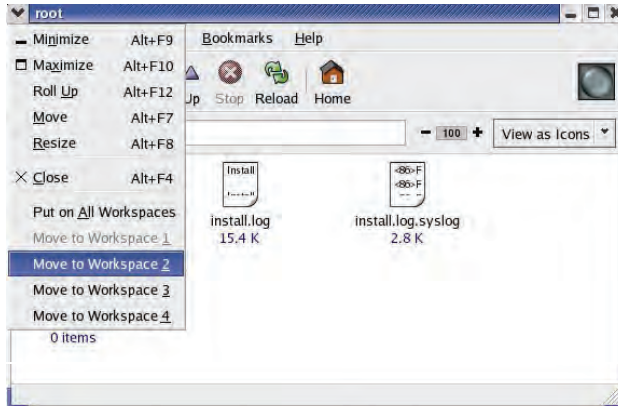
root

Minimize Alt+F9
Maximize Alt+F10
Roll Up Alt+F12
Move Alt+F7
Resize Alt+F8
Close Alt+F4
Put on All Workspaces
Move to Workspace 1
Move to Workspace 2
Move to Workspace 3
Move to Workspace 4

Bookmarks Help

Up Stop Reload Home

100

View as Icons

Install

install.log
15.4 K

install.log.syslog
2.8 K

0 items